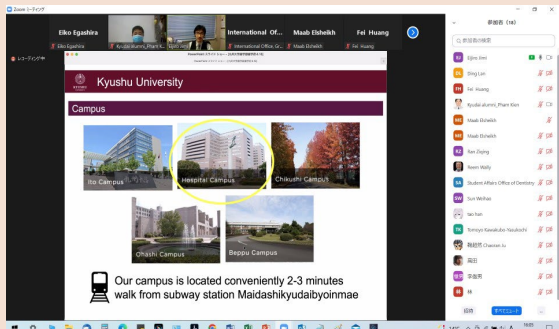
Zoom ミーティング

Eiko Egashira

Kyushu alumni_Pham K...

International Of...

Maab Elsheikh

Fei Huang

Eiko Egashira

Kyushu alumni_Pham K...

International Office, Gr...

Maab Elsheikh

Fei Huang

レコーディング中

参加者 (18)

参加者の検索

Kyushu University

Campus

Ito Campus

Hospital Campus

Chikushi Campus

Ohashi Campus

Beppu Campus

Our campus is located conveniently 2-3 minutes walk from subway station Maidashikyudaibyoinmae

EE Eiko Egashira

SL Sting Lan

FH Fei Huang

Kyushu alumni_Pham Kien

ME Maab Elsheikh

Maab Elsheikh

Maab Elsheikh

XZ Xian Ziying

Reem Wally

SA Student Affairs Office of Dentistry

SW Sun Weihao

tao tian

TK Tomoyo Kawakubo Nakahashi

鄭絵然 Chenlan Ju

渡辺

李俊秀

林

招待

すべてミュート

16:03